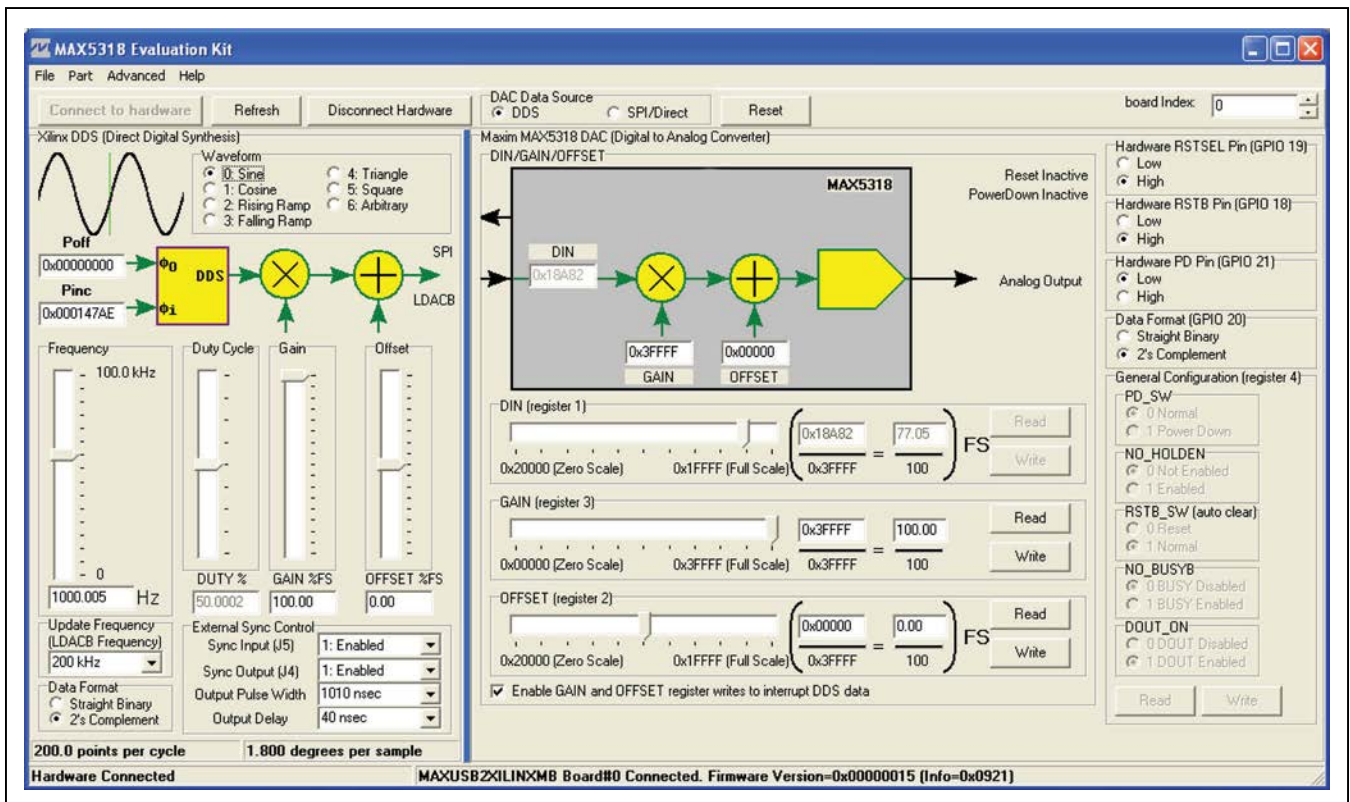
MAX5318 Evaluation Kit

File Part Advanced Help

Connect to hardware Refresh Disconnect Hardware

DAC Data Source
DDS
SPI/Direct
Reset

board Index: 0

Xilinx DDS (Direct Digital Synthesis)

Waveform
0: Sine
1: Cosine
2: Rising Ramp
3: Falling Ramp
4: Triangle
5: Square
6: Arbitrary

Poff
0x00000000
$\Phi_0$
DDS
Pinc
0x000147AE
$\Phi_i$
SPI
LDACB

Frequency
100.0 kHz
0
1000.005 Hz

Duty Cycle
DUTY %
50.0002

Gain
GAIN %FS
100.00

Offset
OFFSET %FS
0.00

Update Frequency (LDACB Frequency)
200 kHz

Data Format
Straight Binary
2's Complement

External Sync Control
Sync Input (J5) 1: Enabled
Sync Output (J4) 1: Enabled
Output Pulse Width 1010 nsec
Output Delay 40 nsec

200.0 points per cycle
1.800 degrees per sample

Maxim MAX5318 DAC (Digital to Analog Converter)
DIN/GAIN/OFFSET

MAX5318
Reset Inactive
PowerDown Inactive

DIN
0x18A82
0x3FFFF
GAIN
0x00000
OFFSET
Analog Output

DIN (register 1)
0x20000 (Zero Scale) 0x1FFFF (Full Scale)
0x18A82 / 0x3FFFF = 77.05 / 100 FS
Read
Write

GAIN (register 3)
0x00000 (Zero Scale) 0x3FFFF (Full Scale)
0x3FFFF / 0x3FFFF = 100.00 / 100
Read
Write

OFFSET (register 2)
0x20000 (Zero Scale) 0x1FFFF (Full Scale)
0x00000 / 0x3FFFF = 0.00 / 100 FS
Read
Write

Enable GAIN and OFFSET register writes to interrupt DDS data

Hardware RSTSEL Pin (GPIO 19)
Low
High

Hardware RSTB Pin (GPIO 18)
Low
High

Hardware PD Pin (GPIO 21)
Low
High

Data Format (GPIO 20)
Straight Binary
2's Complement

General Configuration (register 4)
PD_SW
0 Normal
1 Power Down
NO_HOLDEN
0 Not Enabled
1 Enabled
RSTB_SW (auto clear)
0 Reset
1 Normal
NO_BUSYB
0 BUSY Disabled
1 BUSY Enabled
DOUT_ON
0 DOUT Disabled
1 DOUT Enabled
Read Write

Hardware Connected
MAXUSB2XILINXMB Board#0 Connected. Firmware Version=0x00000015 (Info=0x0921)